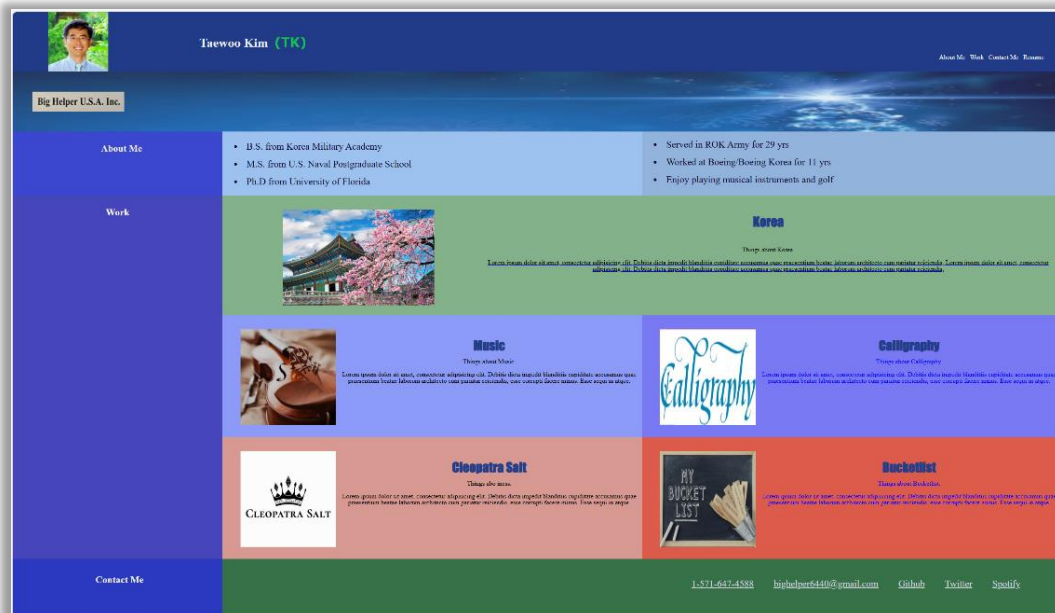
Taewoo Kim (TK)

About Me Work Contact Me Resume

Big Helper U.S.A. Inc.

About Me

- B.S. from Korea Military Academy
- M.S. from U.S. Naval Postgraduate School
- Ph.D from University of Florida

- Served in ROK Army for 29 yrs
- Worked at Boeing/Boeing Korea for 11 yrs
- Enjoy playing musical instruments and golf

Work

Korea

Things about Korea

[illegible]

Music

Things about Music

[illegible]

Calligraphy

Things about Calligraphy

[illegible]

Calligraphy

Cleopatra Salt

Things abt items.

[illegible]

CLEOPATRA SALT

Bucketlist

Things about Bucketlist

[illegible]

MY BUCKET LIST

Contact Me

1-571-647-4588 bighelper6440@gmail.com Github Twitter Spotify